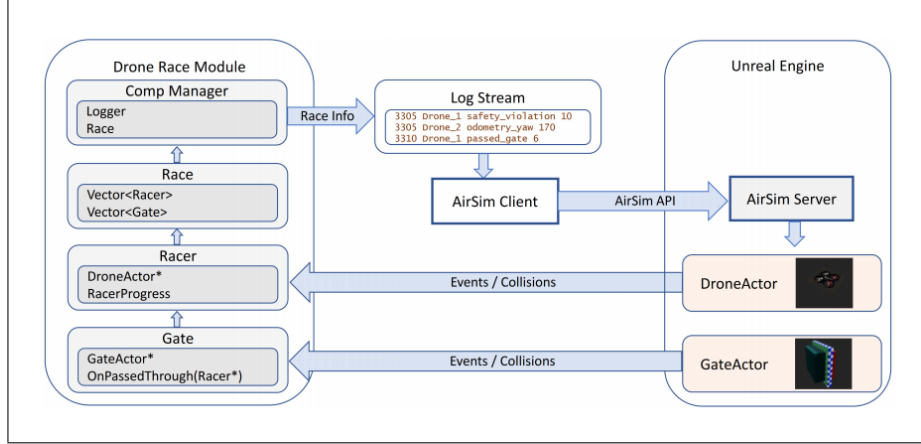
Drone Race Module

Comp Manager
Logger
Race

Race Info

Log Stream
3305 Drone_1 safety_violation 10
3305 Drone_2 odometry_yaw 170
3310 Drone_1 passed_gate 6

Unreal Engine

Race
Vector<Racer>
Vector<Gate>

AirSim Client

AirSim API

AirSim Server

Racer
DroneActor*
RacerProgress

Events / Collisions

DroneActor

Gate
GateActor*
OnPassedThrough(Racer*)

Events / Collisions

GateActor